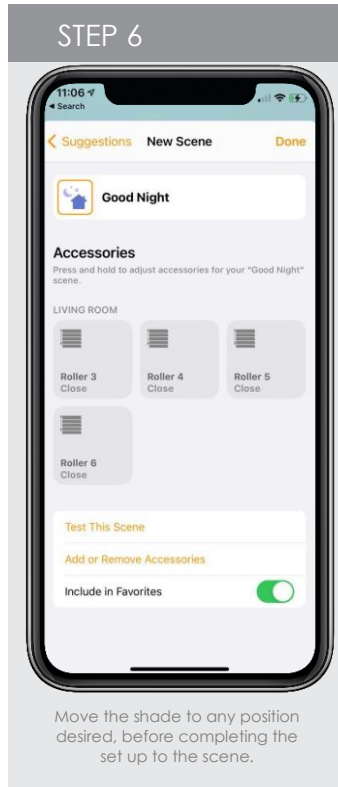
STEP 6

11:06
◂ Search

< Suggestions New Scene Done

Good Night

Accessories

Press and hold to adjust accessories for your "Good Night" scene.

LIVING ROOM

Roller 3
Close

Roller 4
Close

Roller 5
Close

Roller 6
Close

Test This Scene

Add or Remove Accessories

Include in Favorites

Move the shade to any position desired, before completing the set up to the scene.